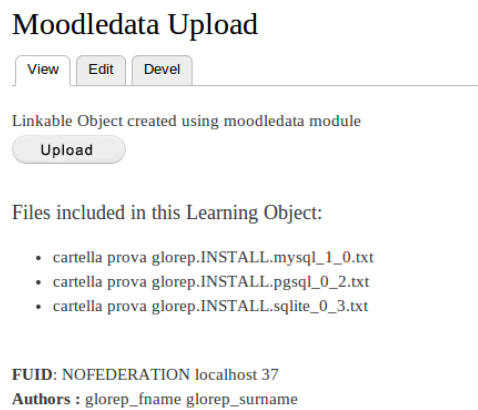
Moodledata Upload

View | Edit | Devel

Linkable Object created using moodledata module

Upload

Files included in this Learning Object:

- cartella prova glorep.INSTALL.mysql_1_0.txt
- cartella prova glorep.INSTALL.pgsql_0_2.txt
- cartella prova glorep.INSTALL.sqlite_0_3.txt

**FUID**: NOFEDERATION localhost 37
**Authors :** glorep_fname glorep_surname